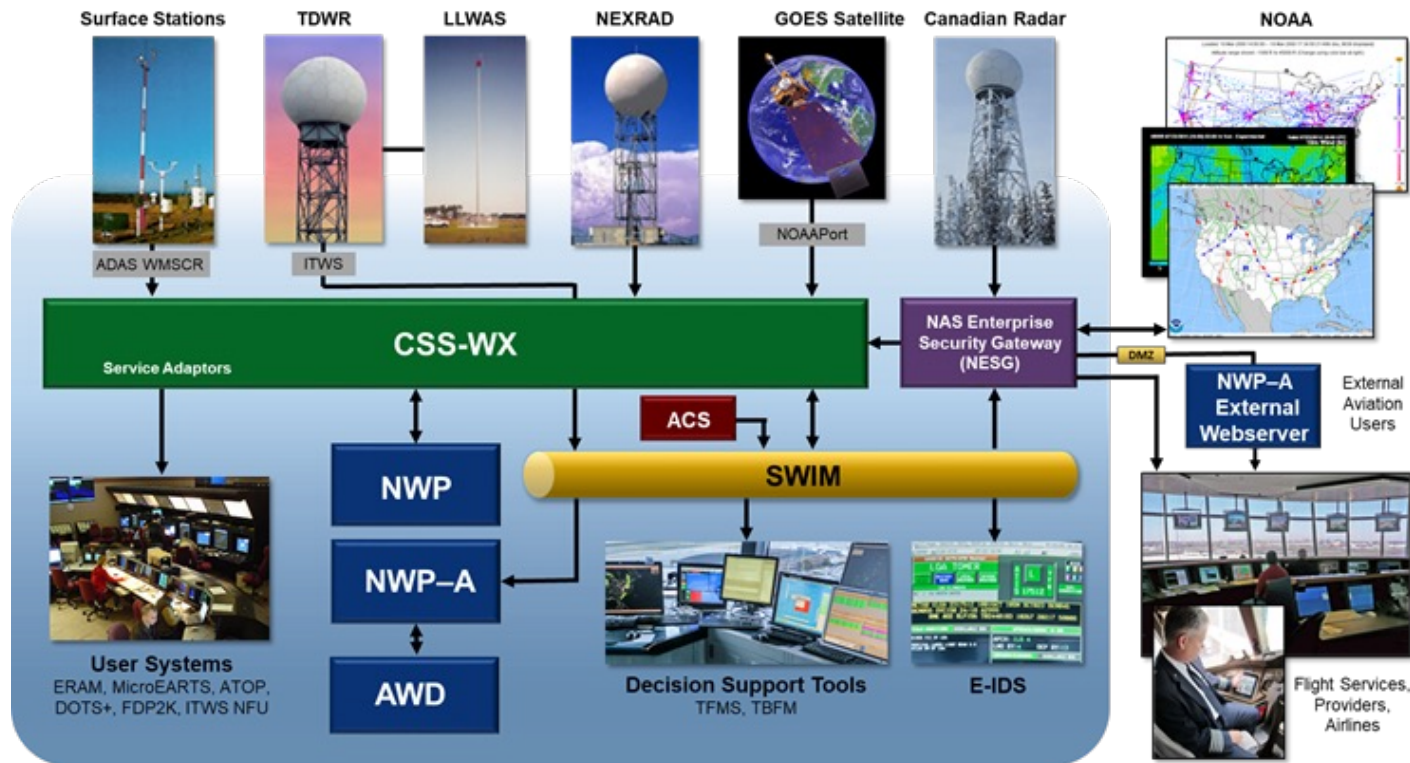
Surface Stations

TDWR

LLWAS

NEXRAD

GOES Satellite

Canadian Radar

NOAA

ADAS WMSCR

ITWS

NOAAPort

CSS-WX

Service Adaptors

NAS Enterprise Security Gateway (NESG)

DMZ

NWP–A External Webserver

External Aviation Users

ACS

SWIM

NWP

NWP–A

AWD

User Systems
ERAM, MicroEARTS, ATOP, DOTS+, FDP2K, ITWS NFU

Decision Support Tools
TFMS, TBFM

E-IDS

Flight Services, Providers, Airlines